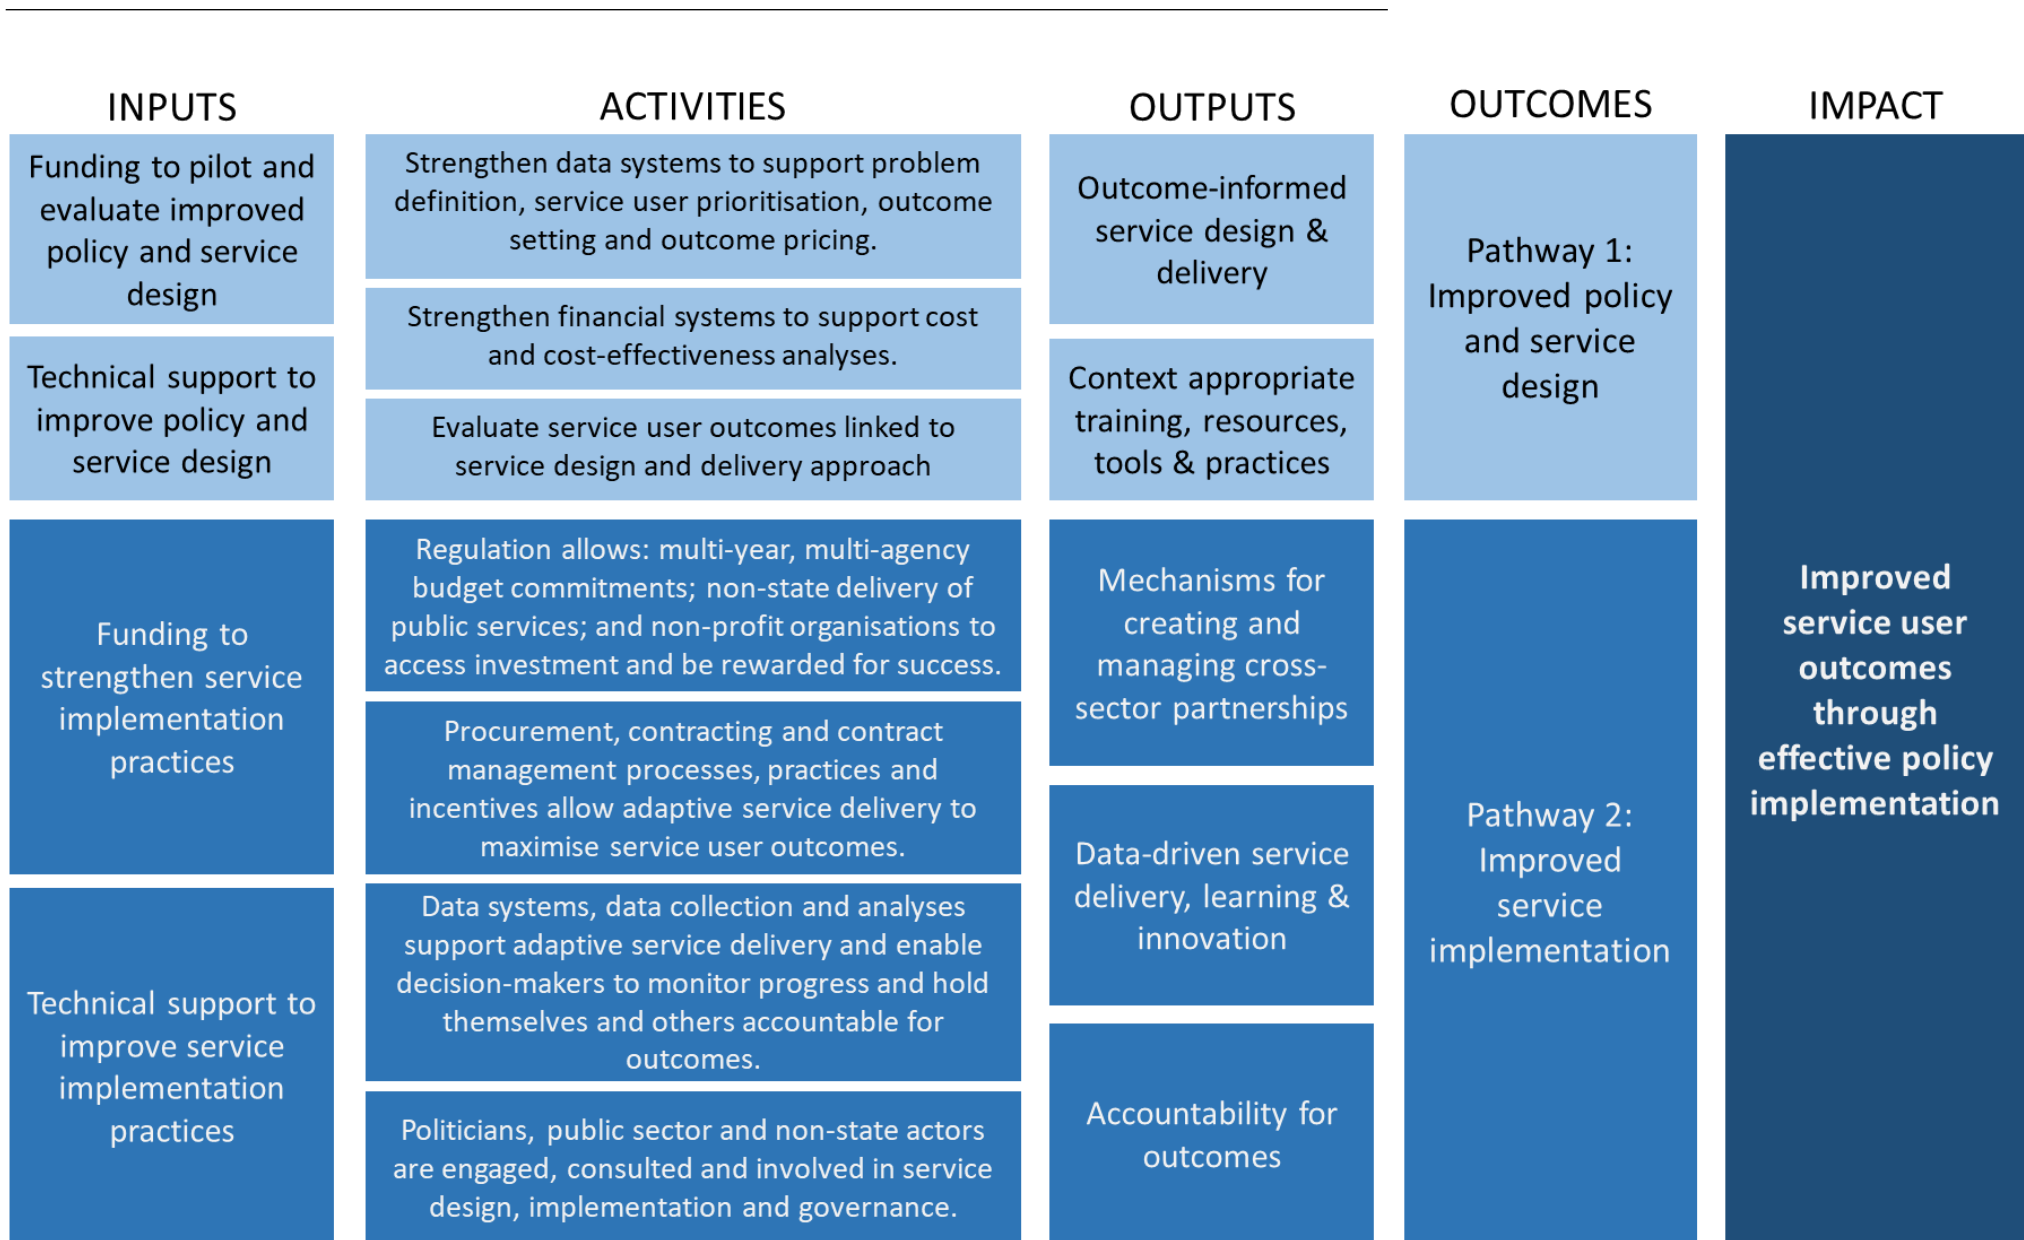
INPUTS

Funding to pilot and evaluate improved policy and service design

Technical support to improve policy and service design

Funding to strengthen service implementation practices

Technical support to improve service implementation practices

ACTIVITIES

Strengthen data systems to support problem definition, service user prioritisation, outcome setting and outcome pricing.

Strengthen financial systems to support cost and cost-effectiveness analyses.

Evaluate service user outcomes linked to service design and delivery approach

Regulation allows: multi-year, multi-agency budget commitments; non-state delivery of public services; and non-profit organisations to access investment and be rewarded for success.

Procurement, contracting and contract management processes, practices and incentives allow adaptive service delivery to maximise service user outcomes.

Data systems, data collection and analyses support adaptive service delivery and enable decision-makers to monitor progress and hold themselves and others accountable for outcomes.

Politicians, public sector and non-state actors are engaged, consulted and involved in service design, implementation and governance.

OUTPUTS

Outcome-informed service design & delivery

Context appropriate training, resources, tools & practices

Mechanisms for creating and managing cross-sector partnerships

Data-driven service delivery, learning & innovation

Accountability for outcomes

OUTCOMES

Pathway 1: Improved policy and service design

Pathway 2: Improved service implementation

IMPACT

Improved service user outcomes through effective policy implementation